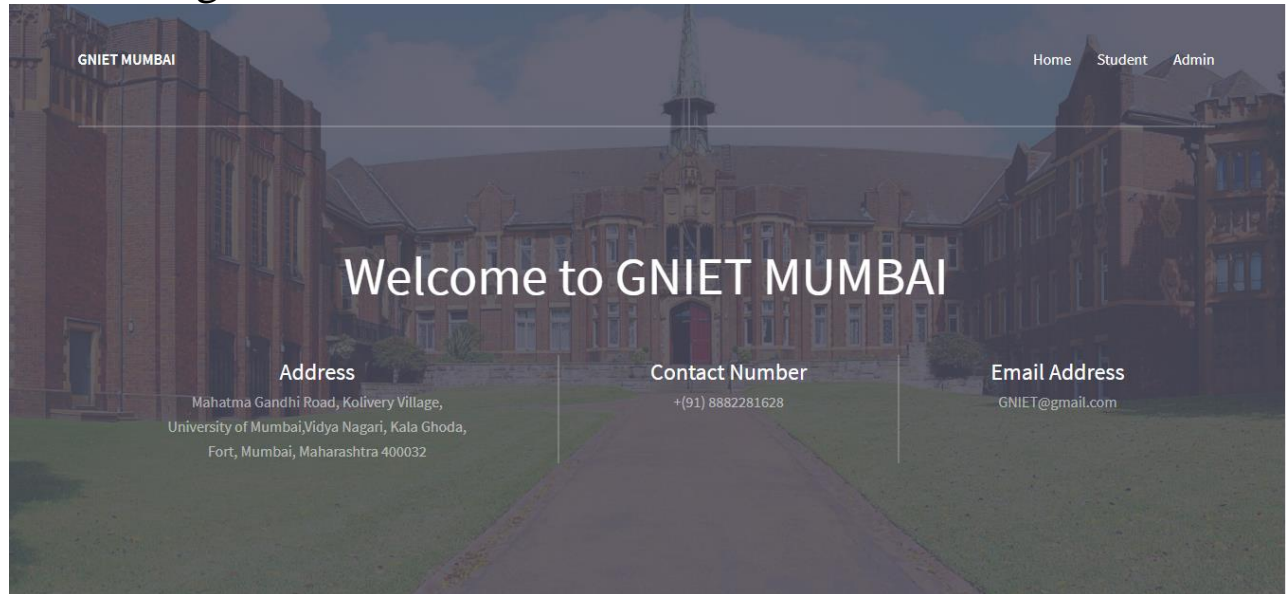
GNIET MUMBAI

Home Student Admin

Welcome to GNIET MUMBAI

Address
Mahatma Gandhi Road, Kolivery Village, University of Mumbai,Vidya Nagari, Kala Ghoda, Fort, Mumbai, Maharashtra 400032

Contact Number
+(91) 8882281628

Email Address
GNIET@gmail.com